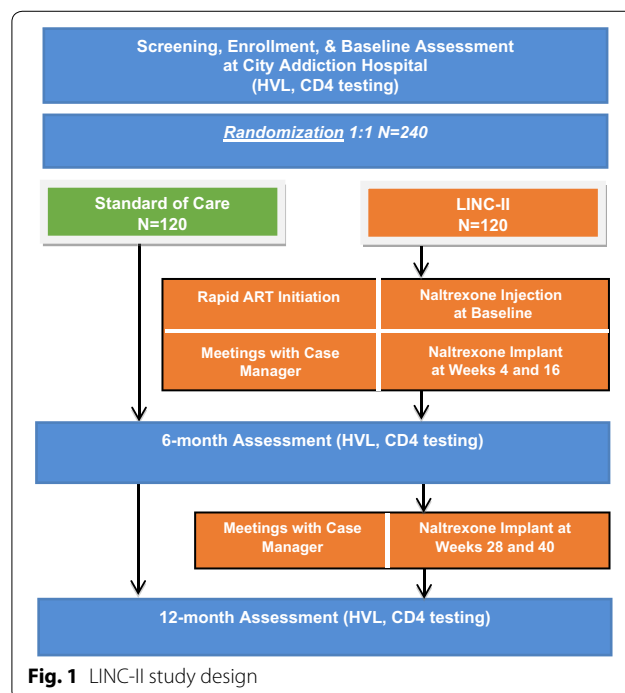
Screening, Enrollment, & Baseline Assessment at City Addiction Hospital (HVL, CD4 testing)

*Randomization* 1:1 N=240

Standard of Care N=120

LINC-II N=120

Rapid ART Initiation

Naltrexone Injection at Baseline

Meetings with Case Manager

Naltrexone Implant at Weeks 4 and 16

6-month Assessment (HVL, CD4 testing)

Meetings with Case Manager

Naltrexone Implant at Weeks 28 and 40

12-month Assessment (HVL, CD4 testing)

**Fig. 1** LINC-II study design